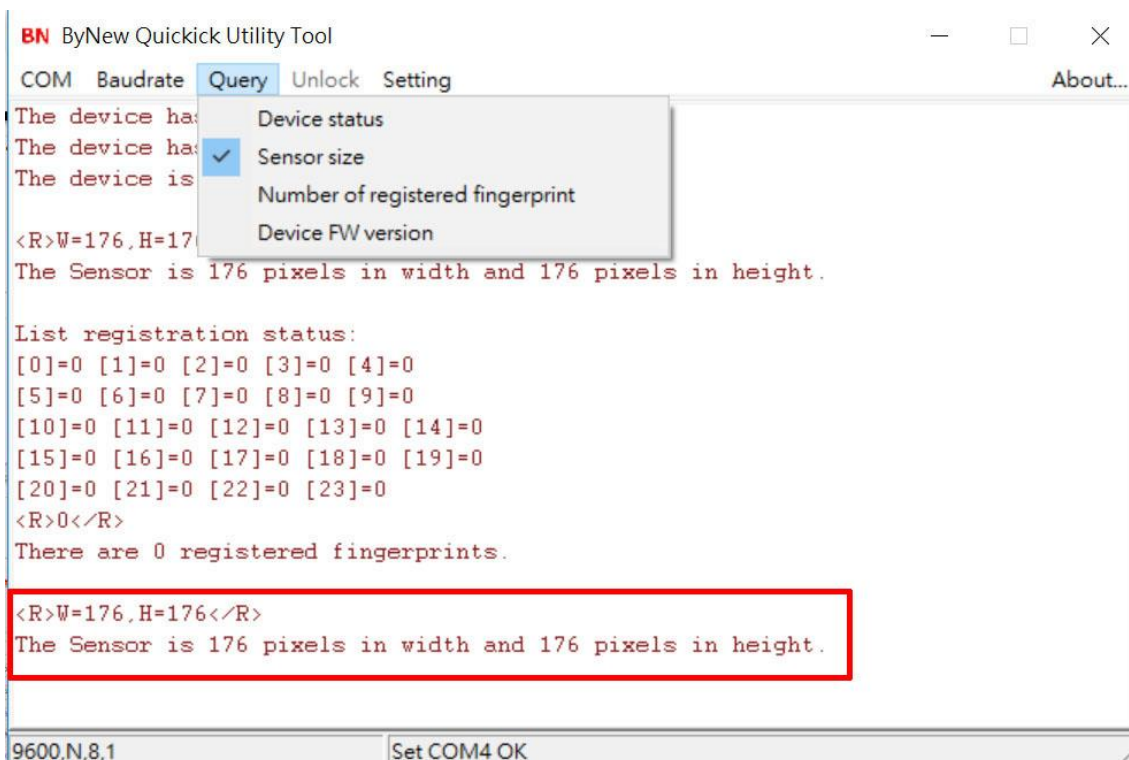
BN ByNew Quickick Utility Tool

COM Baudrate Query Unlock Setting About...

Device status
Sensor size
Number of registered fingerprint
Device FW version

The device ha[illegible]
The device ha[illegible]
The device is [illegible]

<R>W=176,H=17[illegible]
The Sensor is 176 pixels in width and 176 pixels in height.

List registration status:
[0]=0 [1]=0 [2]=0 [3]=0 [4]=0
[5]=0 [6]=0 [7]=0 [8]=0 [9]=0
[10]=0 [11]=0 [12]=0 [13]=0 [14]=0
[15]=0 [16]=0 [17]=0 [18]=0 [19]=0
[20]=0 [21]=0 [22]=0 [23]=0
<R>0</R>
There are 0 registered fingerprints.

<R>W=176,H=176</R>
The Sensor is 176 pixels in width and 176 pixels in height.

9600,N,8,1 Set COM4 OK